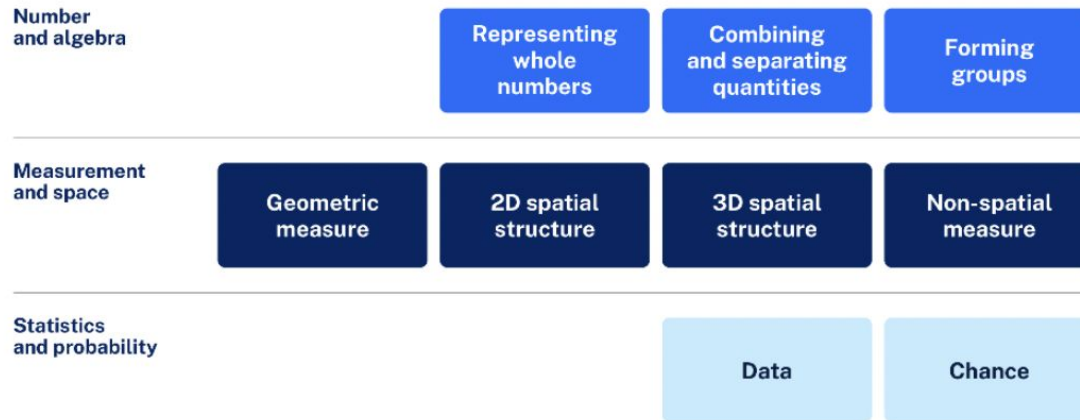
Number and algebra

Representing whole numbers

Combining and separating quantities

Forming groups

Measurement and space

Geometric measure

2D spatial structure

3D spatial structure

Non-spatial measure

Statistics and probability

Data

Chance